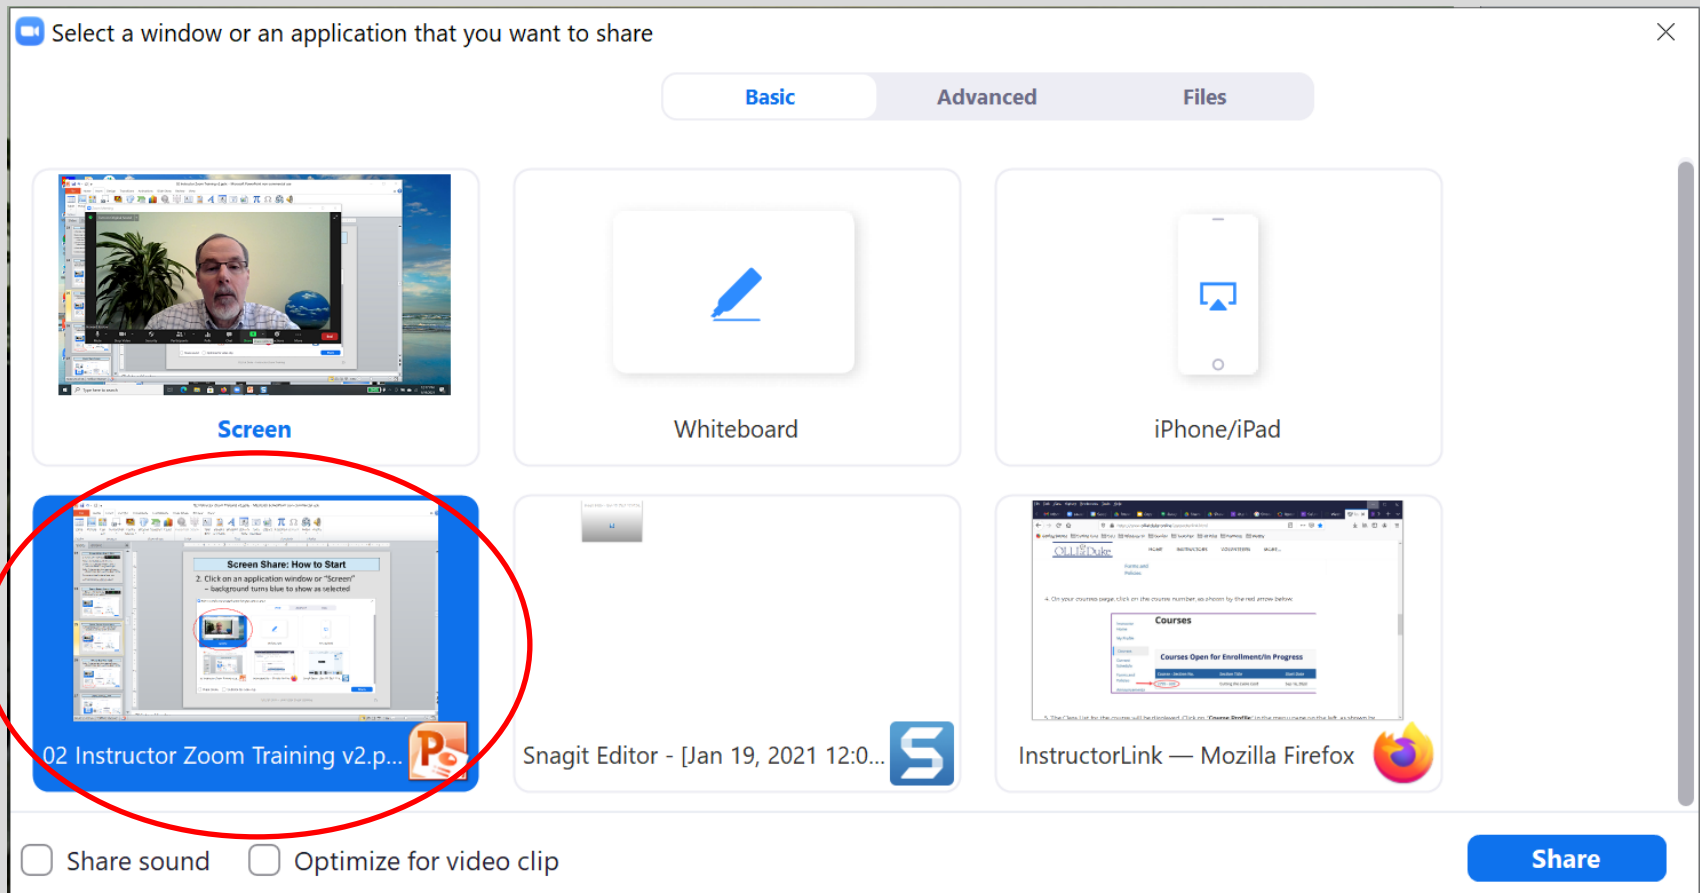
Select a window or an application that you want to share

Basic Advanced Files

Screen

Whiteboard

iPhone/iPad

Screen Share: How to Start

2. Click on an application window or "Screen" – background turns blue to show as selected

02 Instructor Zoom Training v2.p...

Snagit Editor - [Jan 19, 2021 12:0...

OLLI@Duke

4. On your courses page, click on the course number, as shown by the red arrow below.

Courses

Courses Open for Enrollment/In Progress

InstructorLink — Mozilla Firefox

Share sound

Optimize for video clip

Share